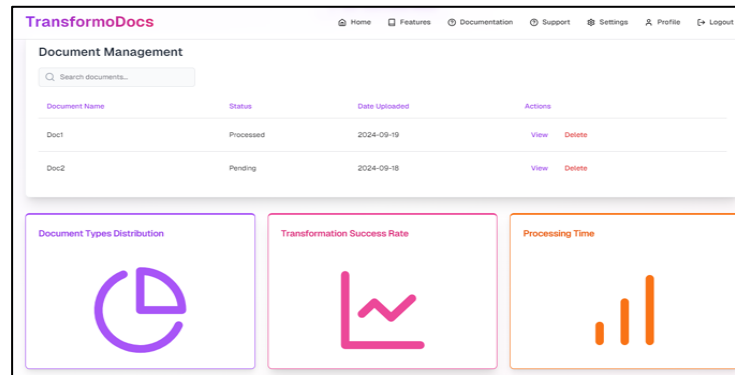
TransformoDocs

Home Features Documentation Support Settings Profile Logout

Document Management

Search documents...

| Document Name | Status | Date Uploaded | Actions |
|---|---|---|---|
| Doc1 | Processed | 2024-09-19 | View Delete |
| Doc2 | Pending | 2024-09-18 | View Delete |

Document Types Distribution

Transformation Success Rate

Processing Time